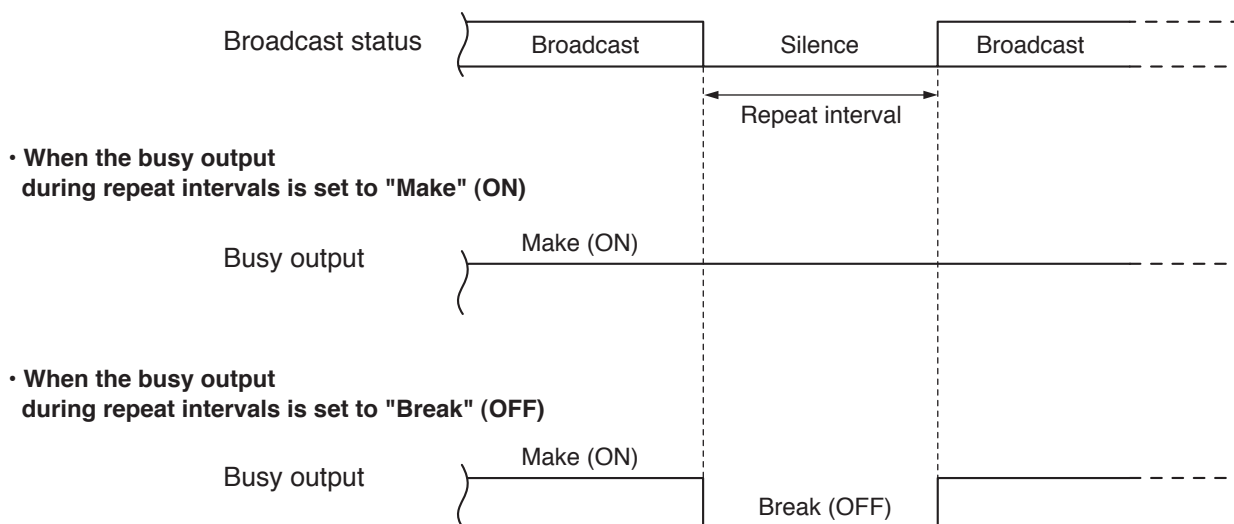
Broadcast status

Broadcast

Silence

Broadcast

Repeat interval

• When the busy output during repeat intervals is set to "Make" (ON)

Busy output

Make (ON)

• When the busy output during repeat intervals is set to "Break" (OFF)

Busy output

Make (ON)

Break (OFF)